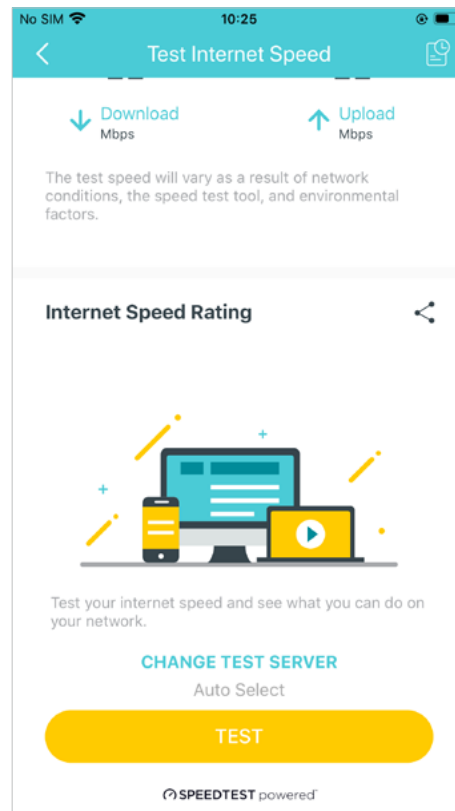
No SIM 10:25

Test Internet Speed

-- --

Download
Mbps

Upload
Mbps

The test speed will vary as a result of network conditions, the speed test tool, and environmental factors.

Internet Speed Rating

Test your internet speed and see what you can do on your network.

CHANGE TEST SERVER

Auto Select

TEST

SPEEDTEST powered